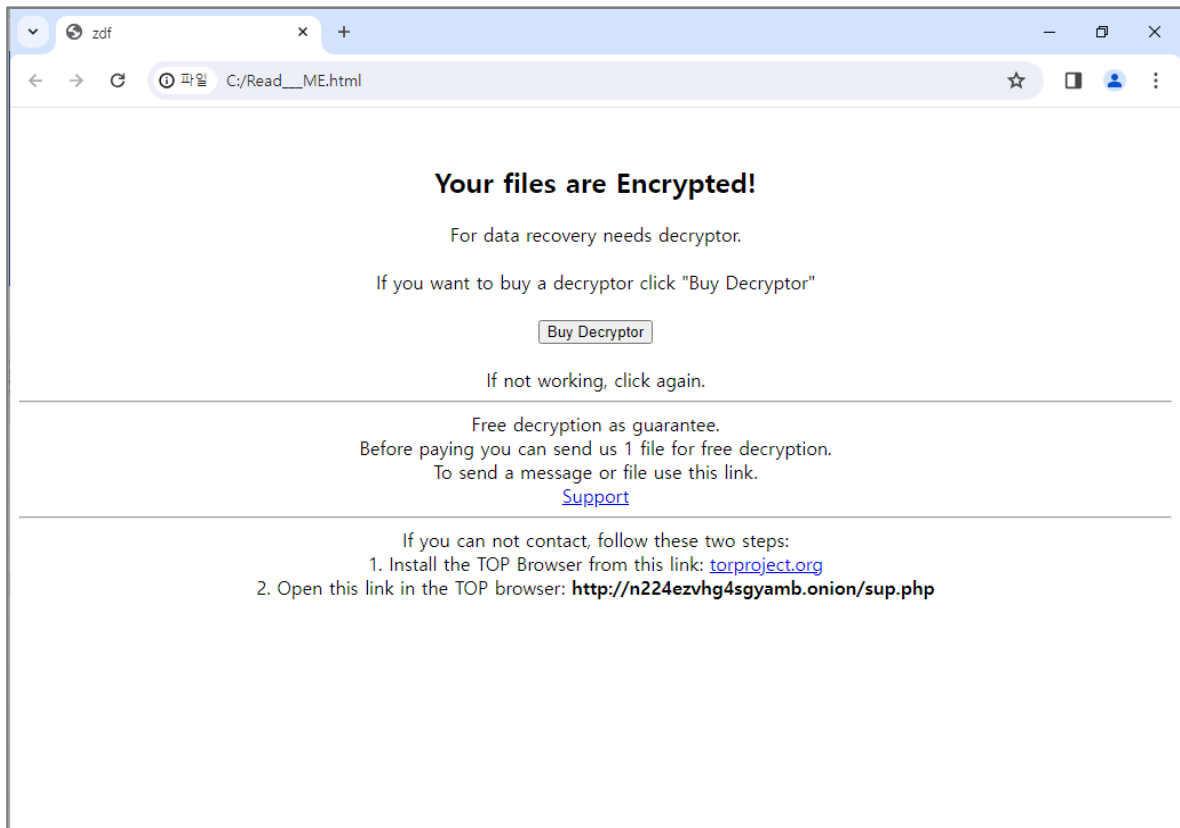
zdf

파일 C:/Read___ME.html

Your files are Encrypted!

For data recovery needs decryptor.

If you want to buy a decryptor click "Buy Decryptor"

Buy Decryptor

If not working, click again.

Free decryption as guarantee.
Before paying you can send us 1 file for free decryption.
To send a message or file use this link.
Support

If you can not contact, follow these two steps:
1. Install the TOP Browser from this link: torproject.org
2. Open this link in the TOP browser: **http://n224ezvhg4sgyamb.onion/sup.php**